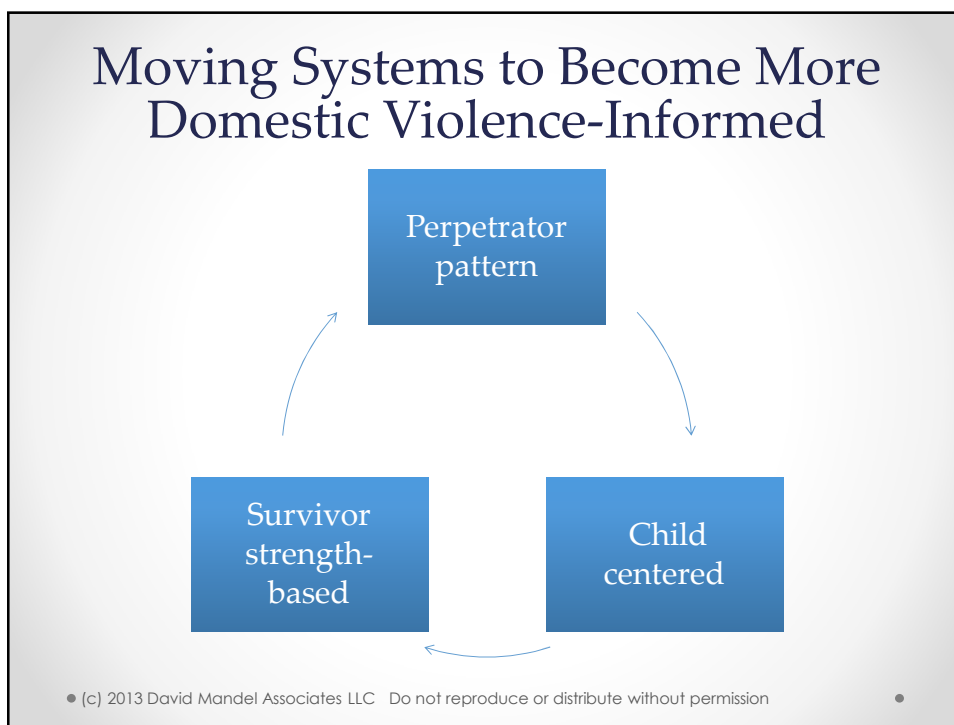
Moving Systems to Become More Domestic Violence-Informed

Perpetrator pattern

Child centered

Survivor strength-based

(c) 2013 David Mandel Associates LLC Do not reproduce or distribute without permission